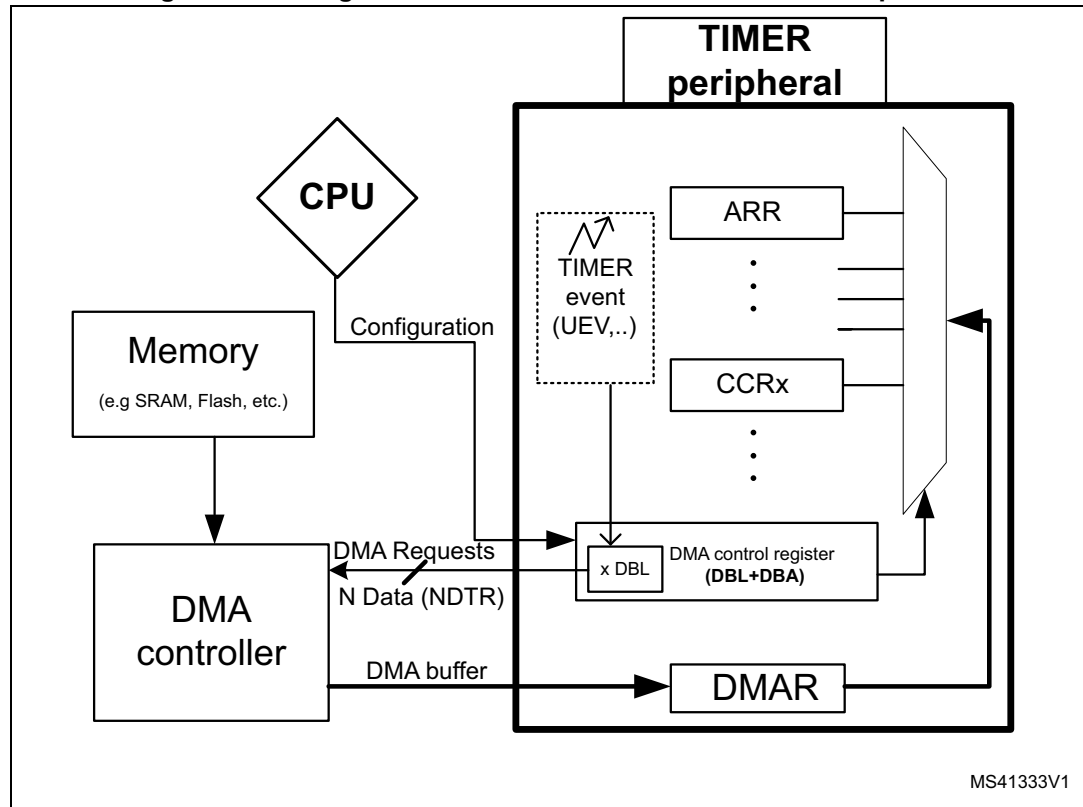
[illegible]

TIMER peripheral

CPU

ARR

TIMER event (UEV,..)

Configuration

Memory

(e.g SRAM, Flash, etc.)

CCRx

DMA Requests

x DBL

DMA control register (DBL+DBA)

N Data (NDTR)

DMA controller

DMA buffer

DMAR

MS41333V1